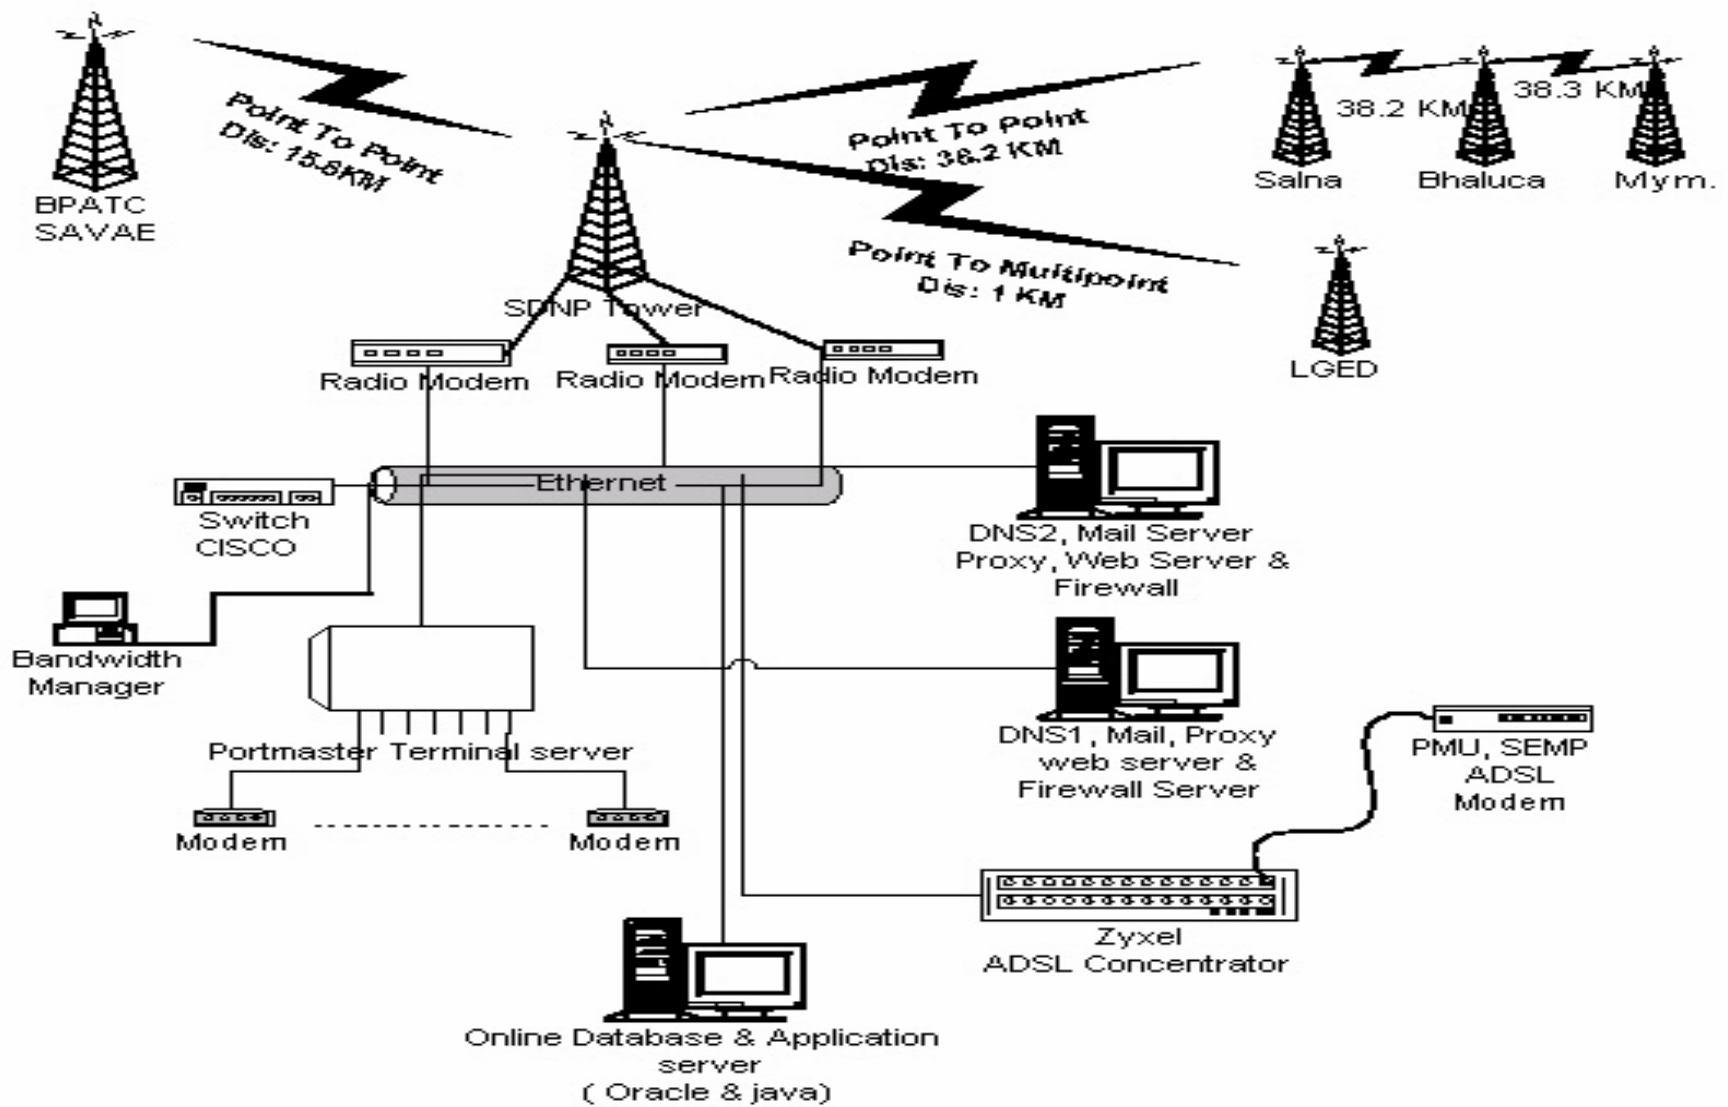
BPATC SAVAE

Point To Point
Dis: 15.6KM

Point To Point
Dis: 38.2 KM

38.2 KM
38.3 KM

Salna
Bhaluca
Mym.

Point To Multipoint
Dis: 1 KM

SDNP Tower

LGED

Radio Modem
Radio Modem
Radio Modem

Ethernet

Switch
CISCO

DNS2, Mail Server
Proxy, Web Server &
Firewall

Bandwidth
Manager

DNS1, Mail, Proxy
web server &
Firewall Server

Portmaster Terminal server

PMU, SEMP
ADSL
Modem

Modem
Modem

Zyxel
ADSL Concentrator

Online Database & Application
server
( Oracle & java)